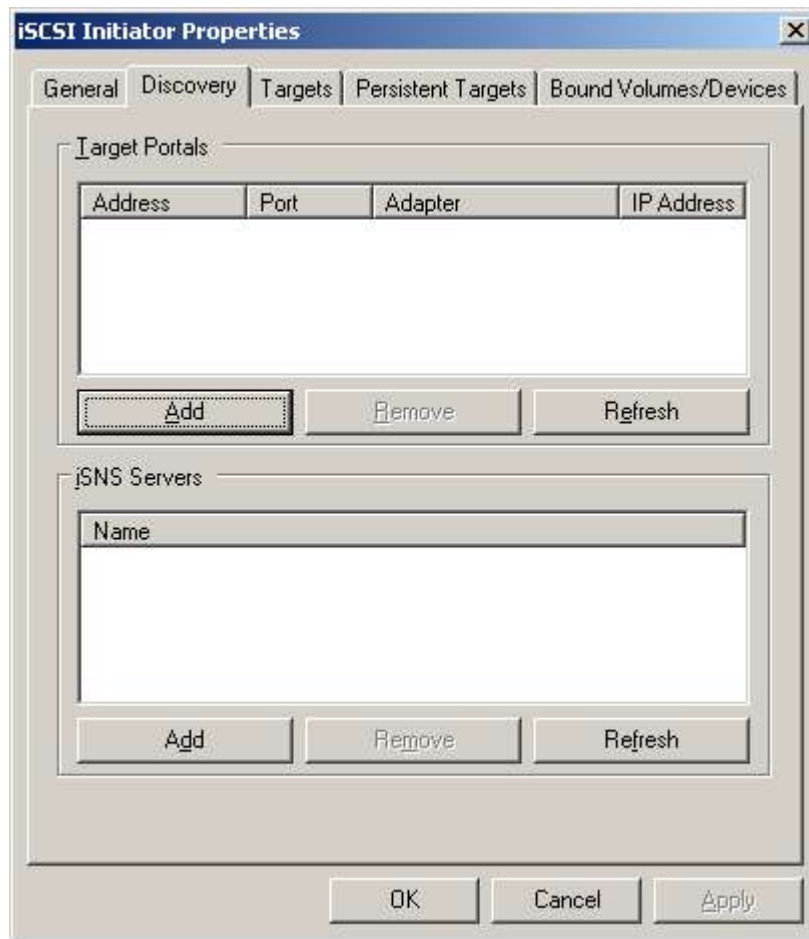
iSCSI Initiator Properties

General | Discovery | Targets | Persistent Targets | Bound Volumes/Devices

Target Portals

| Address | Port | Adapter | IP Address |
|---|---|---|---|

Add | Remove | Refresh

iSNS Servers

| Name |
|---|

Add | Remove | Refresh

OK | Cancel | Apply